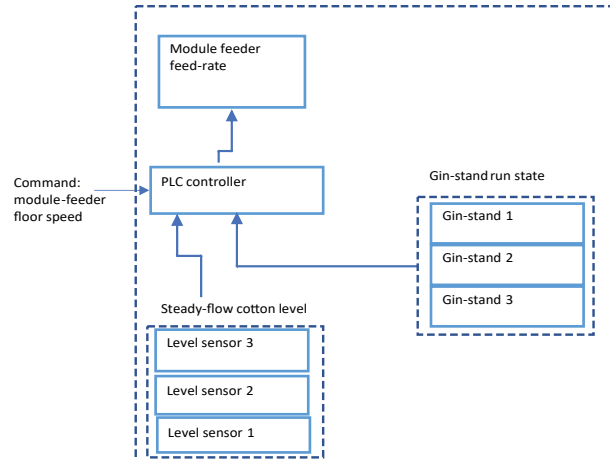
Module feeder feed-rate

Command: module-feeder floor speed

PLC controller

Gin-stand run state

Gin-stand 1

Gin-stand 2

Gin-stand 3

Steady-flow cotton level

Level sensor 3

Level sensor 2

Level sensor 1